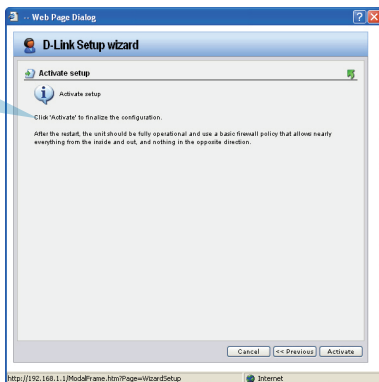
-- Web Page Dialog

D-Link Setup wizard

Activate setup

Activate setup

Click 'Activate' to finalize the configuration.

After the restart, the unit should be fully operational and use a basic firewall policy that allows nearly everything from the inside and out, and nothing in the opposite direction.

Cancel
<< Previous
Activate

http://192.168.1.1/ModalFrame.htm?Page=WizardSetup

Internet